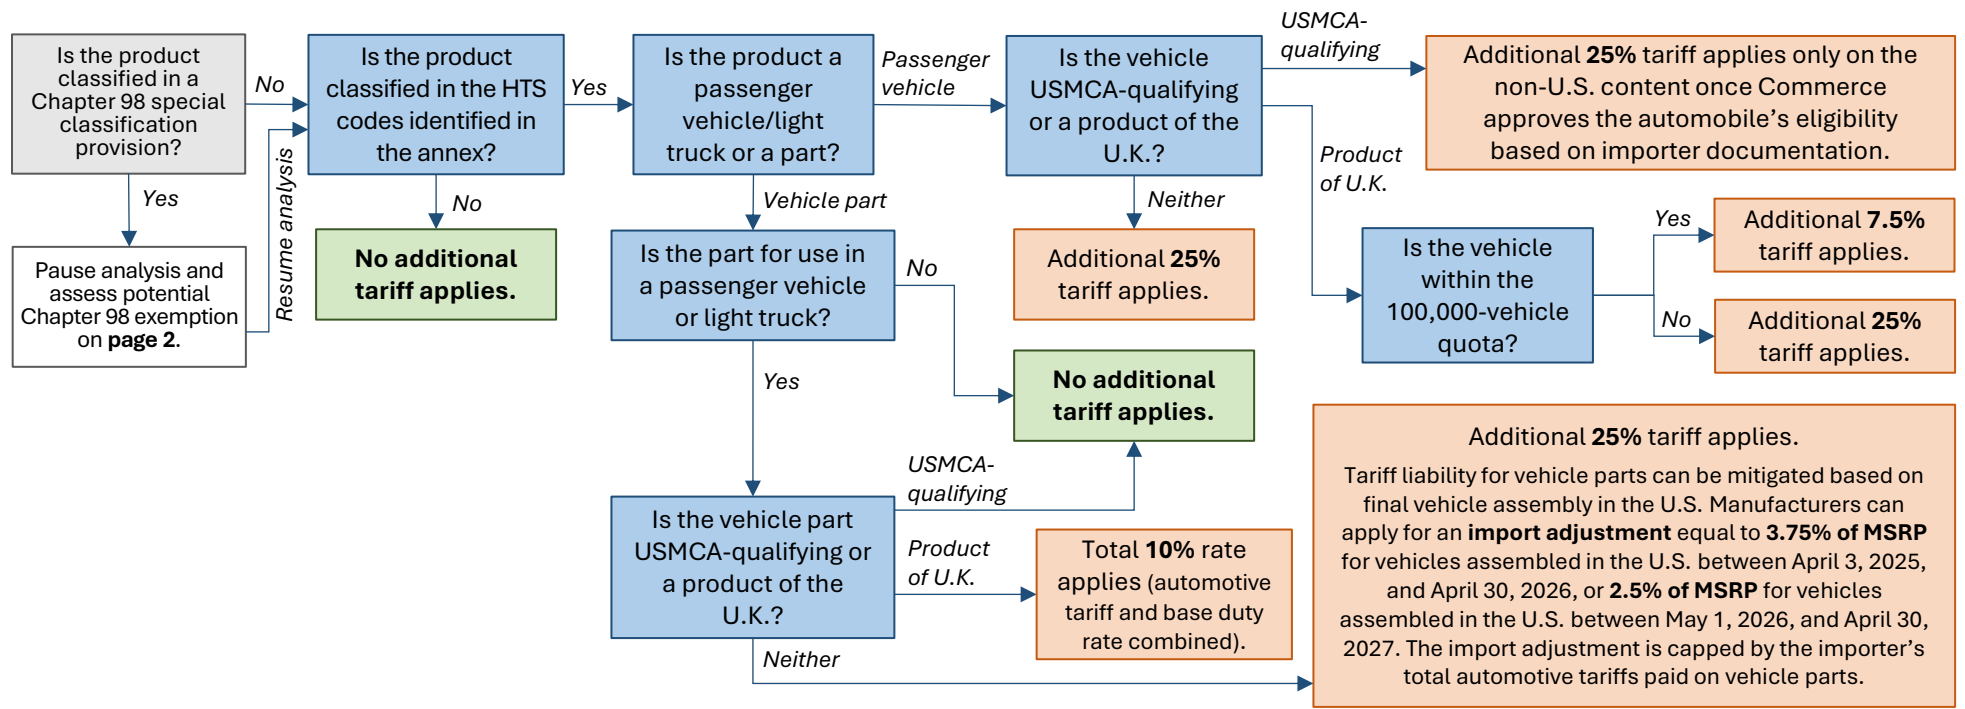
Is the product classified in a Chapter 98 special classification provision?

No

Yes

Pause analysis and assess potential Chapter 98 exemption on **page 2**.

Resume analysis

Is the product classified in the HTS codes identified in the annex?

Yes

No

**No additional tariff applies.**

Is the product a passenger vehicle/light truck or a part?

Passenger vehicle

Vehicle part

Is the vehicle USMCA-qualifying or a product of the U.K.?

USMCA-qualifying

Additional **25%** tariff applies only on the non-U.S. content once Commerce approves the automobile's eligibility based on importer documentation.

Product of U.K.

Neither

Additional **25%** tariff applies.

Is the vehicle within the 100,000-vehicle quota?

Yes

Additional **7.5%** tariff applies.

No

Additional **25%** tariff applies.

Is the part for use in a passenger vehicle or light truck?

No

**No additional tariff applies.**

Yes

USMCA-qualifying

Is the vehicle part USMCA-qualifying or a product of the U.K.?

Product of U.K.

Total **10%** rate applies (automotive tariff and base duty rate combined).

Neither

Additional **25%** tariff applies.

Tariff liability for vehicle parts can be mitigated based on final vehicle assembly in the U.S. Manufacturers can apply for an **import adjustment** equal to **3.75% of MSRP** for vehicles assembled in the U.S. between April 3, 2025, and April 30, 2026, or **2.5% of MSRP** for vehicles assembled in the U.S. between May 1, 2026, and April 30, 2027. The import adjustment is capped by the importer's total automotive tariffs paid on vehicle parts.